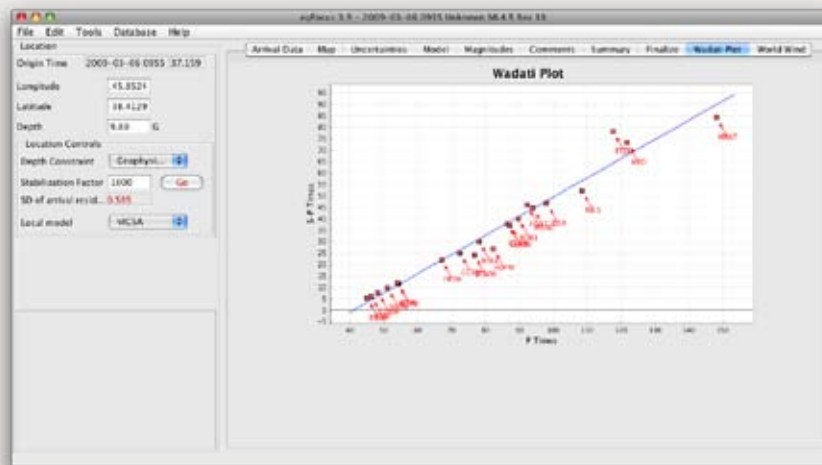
eqFocus 3.9 - 2009-03-06.0955 Unknown ML4.5 Rev 33

File Edit Tools Database Help

Location

Origin Time 2009-03-06 0955 37.159

Longitude 45.0524

Latitude 38.4129

Depth 9.60 G

Location Controls

Depth Constraint Geophysi...

Stabilization Factor 1000 Go

SD of arrival resid... 0.595

Local model MCSA

Arrival Data Map Uncertainties Model Magnitudes Comments Summary Finalize Wadati Plot World Wind

Wadati Plot

S-P Times

P Times

90 85 80 75 70 65 60 55 50 45 40 35 30 25 20 15 10 5 0 -5

40 50 60 70 80 90 100 110 120 130 140 150